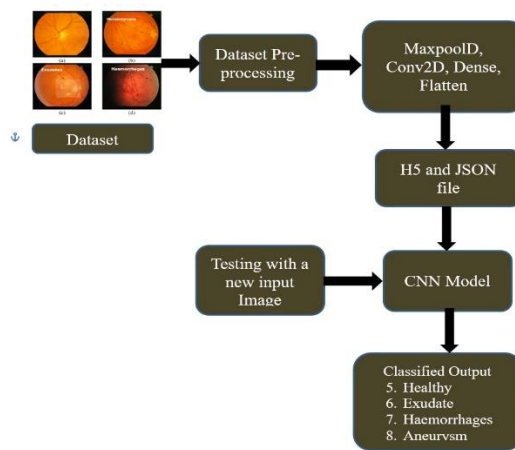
Microaneurysms

Exudates

Haemorrhages

(a)

(b)

(c)

(d)

Dataset

Dataset Preprocessing

MaxpoolD, Conv2D, Dense, Flatten

H5 and JSON file

Testing with a new input Image

CNN Model

Classified Output
5. Healthy
6. Exudate
7. Haemorrhages
8. Aneurysm